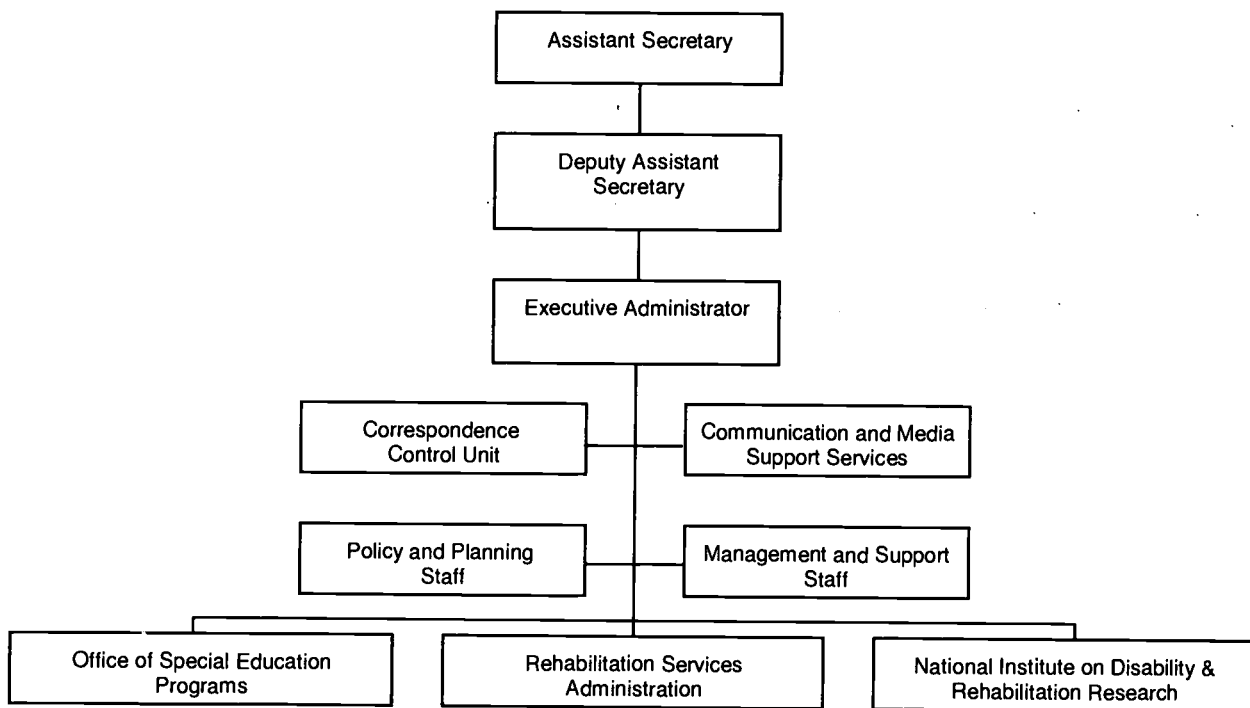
Assistant Secretary

Deputy Assistant Secretary

Executive Administrator

Correspondence Control Unit

Communication and Media Support Services

Policy and Planning Staff

Management and Support Staff

Office of Special Education Programs

Rehabilitation Services Administration

National Institute on Disability & Rehabilitation Research